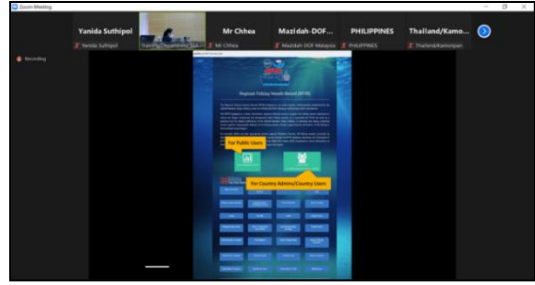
Zoom Meeting

Yanida Suthipol
Yanida Suthipol

Training Department, SEA

Mr Chhea
Mr Chhea

Mazidah-DOF...
Mazidah DOF Malaysia

PHILIPPINES
PHILIPPINES

Thailand/Kamo...
Thailand/Kamonpan

Recording

Regional Fishing Vessels Record (RFVR)

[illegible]

For Public Users

For Country Admin/Country Users